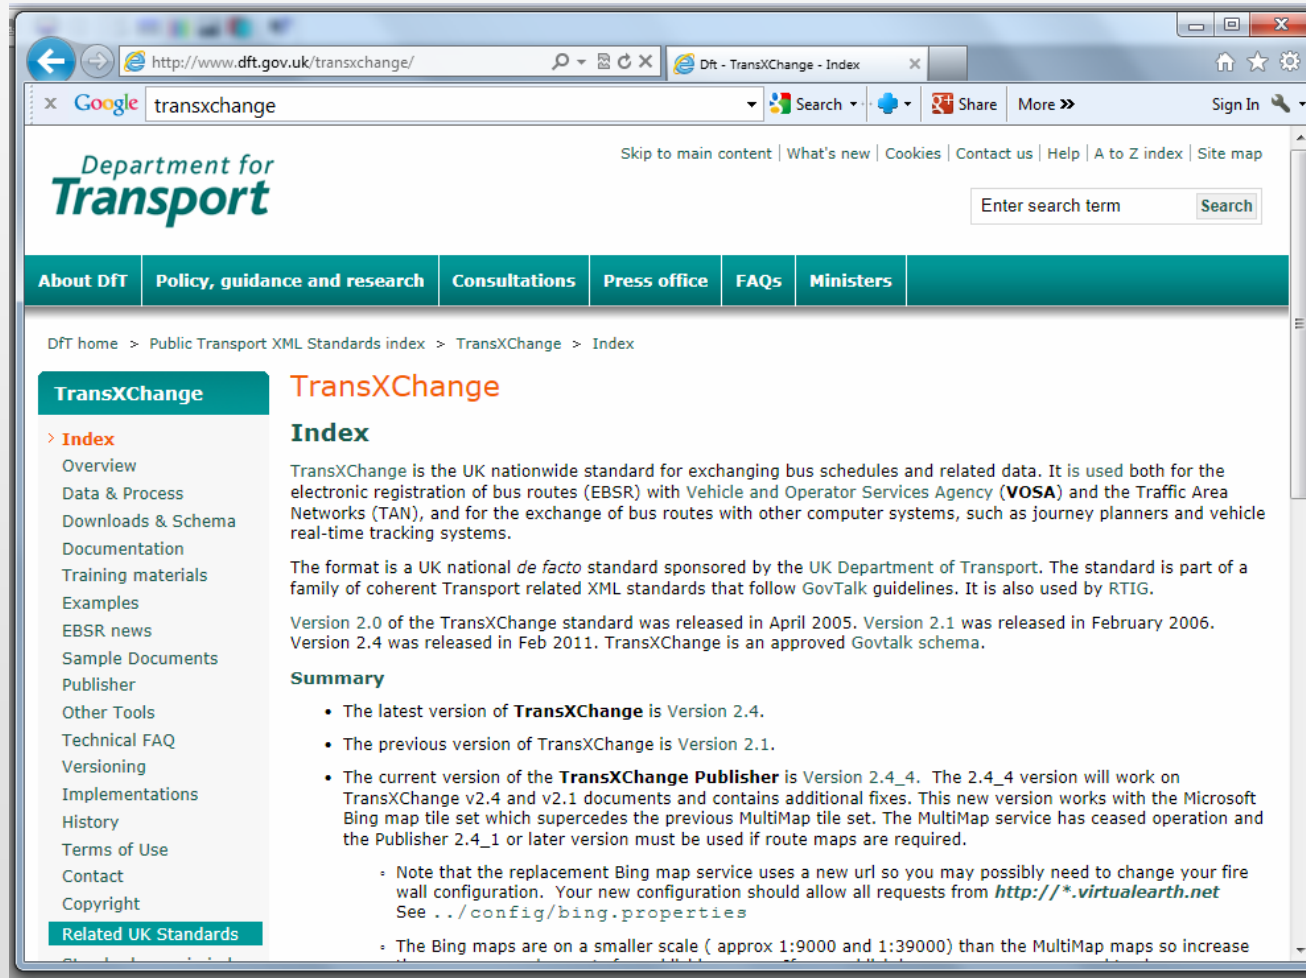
http://www.dft.gov.uk/transxchange/

Dft - TransXChange - Index

Google transxchange

Search Share More » Sign In

Department for Transport

Skip to main content | What's new | Cookies | Contact us | Help | A to Z index | Site map

Enter search term Search

About DfT | Policy, guidance and research | Consultations | Press office | FAQs | Ministers

DfT home > Public Transport XML Standards index > TransXChange > Index

TransXChange

Index
Overview
Data & Process
Downloads & Schema
Documentation
Training materials
Examples
EBSR news
Sample Documents
Publisher
Other Tools
Technical FAQ
Versioning
Implementations
History
Terms of Use
Contact
Copyright
Related UK Standards

TransXChange

Index

TransXChange is the UK nationwide standard for exchanging bus schedules and related data. It is used both for the electronic registration of bus routes (EBSR) with Vehicle and Operator Services Agency (**VOSA**) and the Traffic Area Networks (TAN), and for the exchange of bus routes with other computer systems, such as journey planners and vehicle real-time tracking systems.

The format is a UK national *de facto* standard sponsored by the UK Department of Transport. The standard is part of a family of coherent Transport related XML standards that follow GovTalk guidelines. It is also used by RTIG.

Version 2.0 of the TransXChange standard was released in April 2005. Version 2.1 was released in February 2006. Version 2.4 was released in Feb 2011. TransXChange is an approved Govtalk schema.

Summary

• The latest version of **TransXChange** is Version 2.4.

• The previous version of TransXChange is Version 2.1.

• The current version of the **TransXChange Publisher** is Version 2.4_4. The 2.4_4 version will work on TransXChange v2.4 and v2.1 documents and contains additional fixes. This new version works with the Microsoft Bing map tile set which supercedes the previous MultiMap tile set. The MultiMap service has ceased operation and the Publisher 2.4_1 or later version must be used if route maps are required.

◦ Note that the replacement Bing map service uses a new url so you may possibly need to change your fire wall configuration. Your new configuration should allow all requests from ***http://*.virtualearth.net*** See ../config/bing.properties

◦ The Bing maps are on a smaller scale ( approx 1:9000 and 1:39000) than the MultiMap maps so increase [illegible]